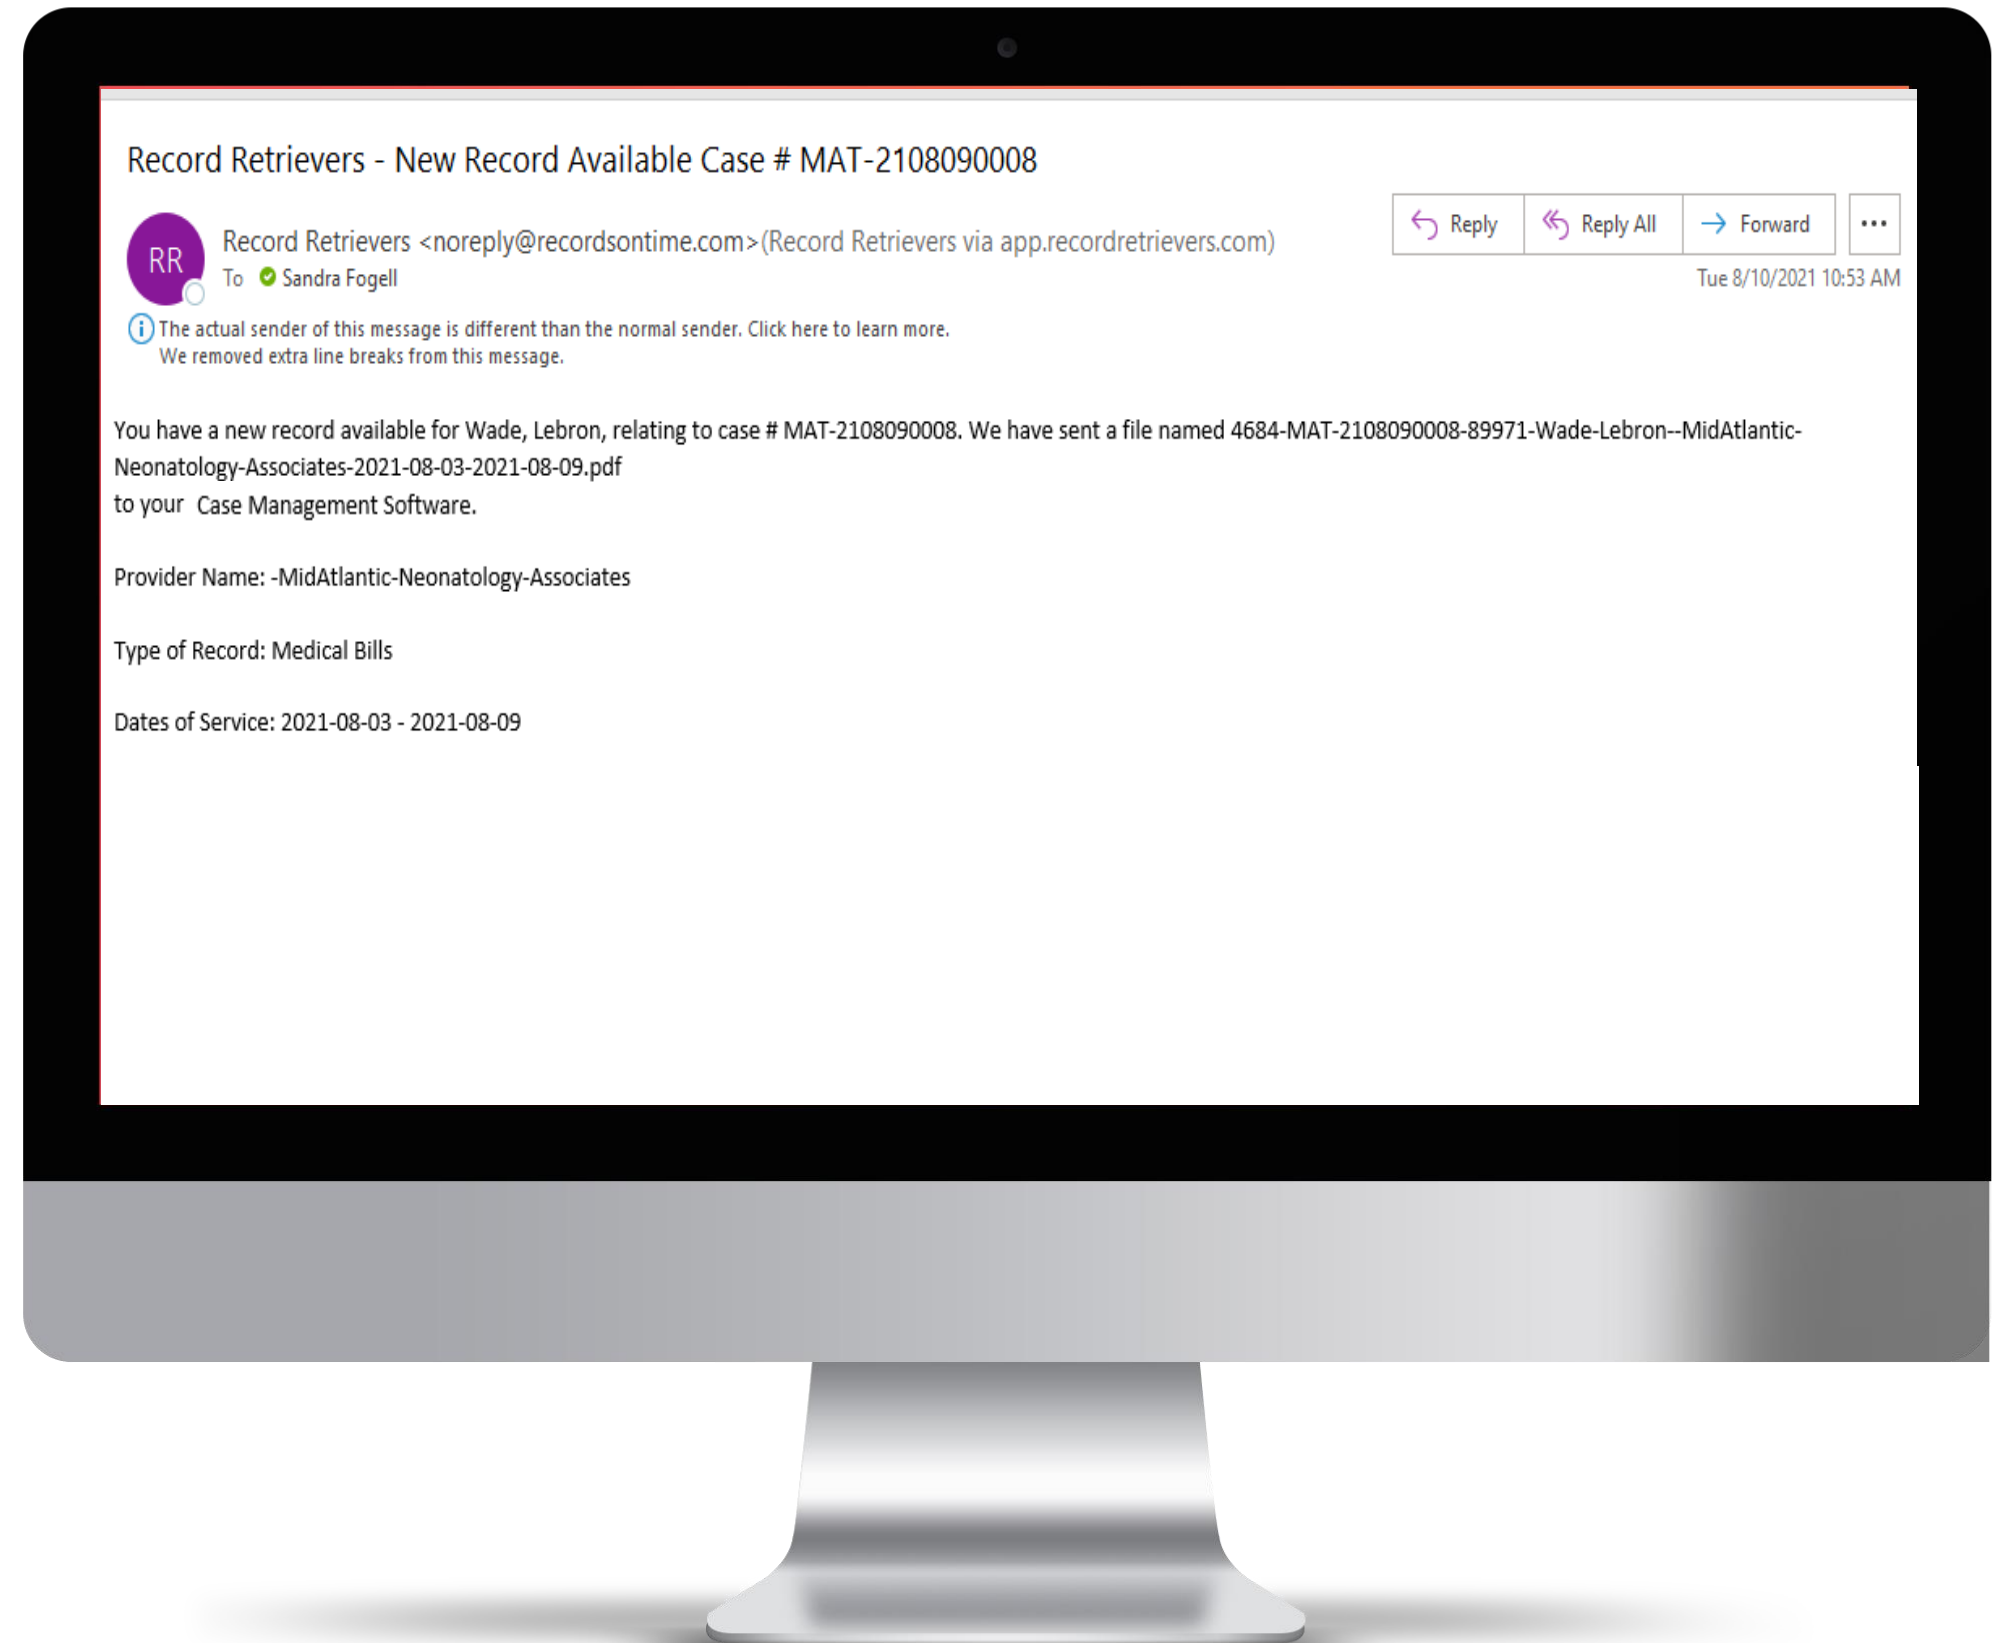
Record Retrievers - New Record Available Case # MAT-2108090008

RR

Record Retrievers <noreply@recordsontime.com>(Record Retrievers via app.recordretrievers.com)
To Sandra Fogell

Reply Reply All Forward ...

Tue 8/10/2021 10:53 AM

The actual sender of this message is different than the normal sender. Click here to learn more.
We removed extra line breaks from this message.

You have a new record available for Wade, Lebron, relating to case # MAT-2108090008. We have sent a file named 4684-MAT-2108090008-89971-Wade-Lebron--MidAtlantic-Neonatology-Associates-2021-08-03-2021-08-09.pdf
to your Case Management Software.

Provider Name: -MidAtlantic-Neonatology-Associates

Type of Record: Medical Bills

Dates of Service: 2021-08-03 - 2021-08-09